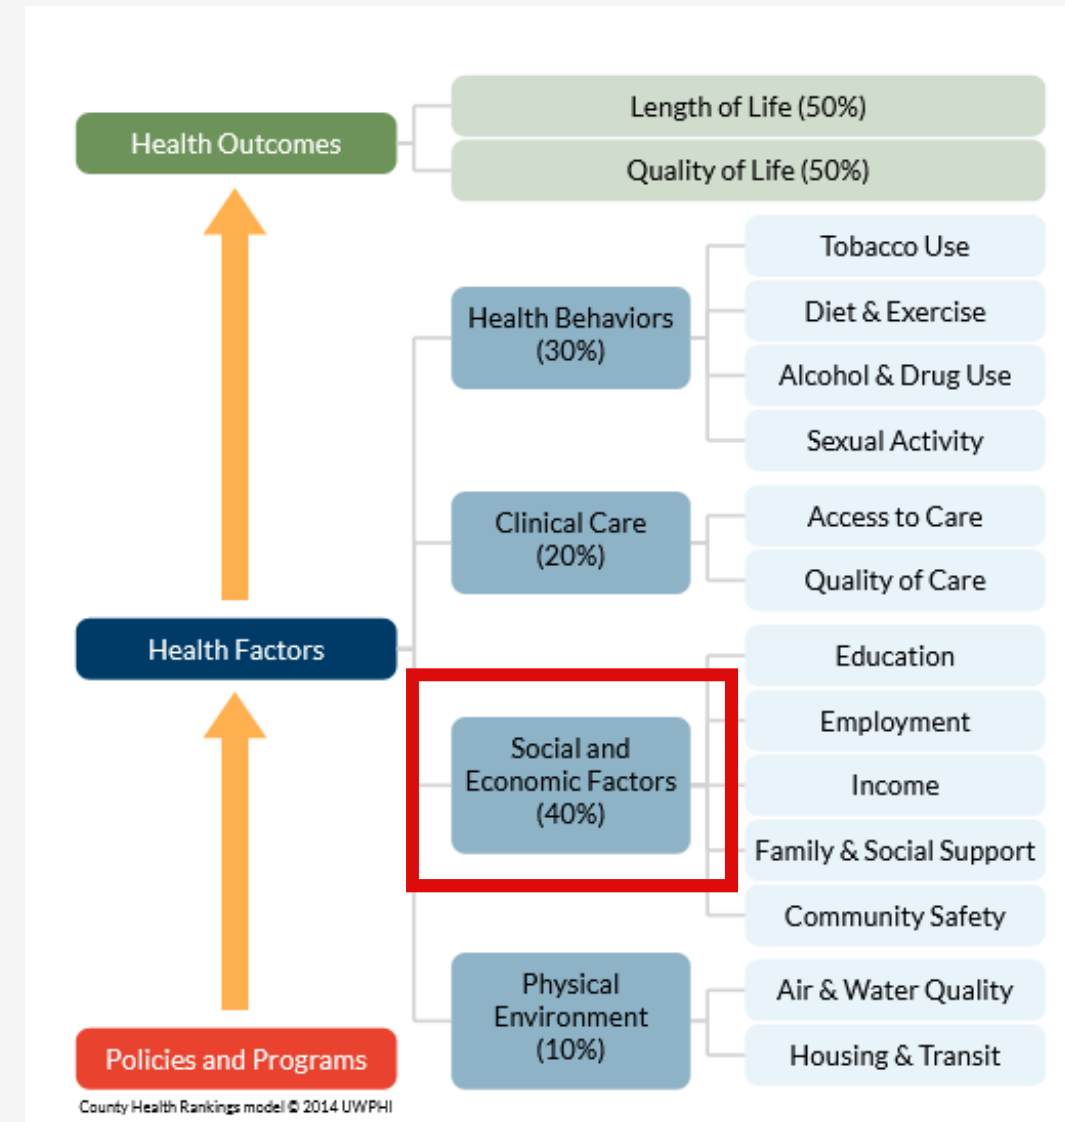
Health Outcomes

Length of Life (50%)

Quality of Life (50%)

Health Behaviors (30%)

Tobacco Use

Diet & Exercise

Alcohol & Drug Use

Sexual Activity

Clinical Care (20%)

Access to Care

Quality of Care

Health Factors

Social and Economic Factors (40%)

Education

Employment

Income

Family & Social Support

Community Safety

Physical Environment (10%)

Air & Water Quality

Housing & Transit

Policies and Programs

County Health Rankings model © 2014 UWPHI